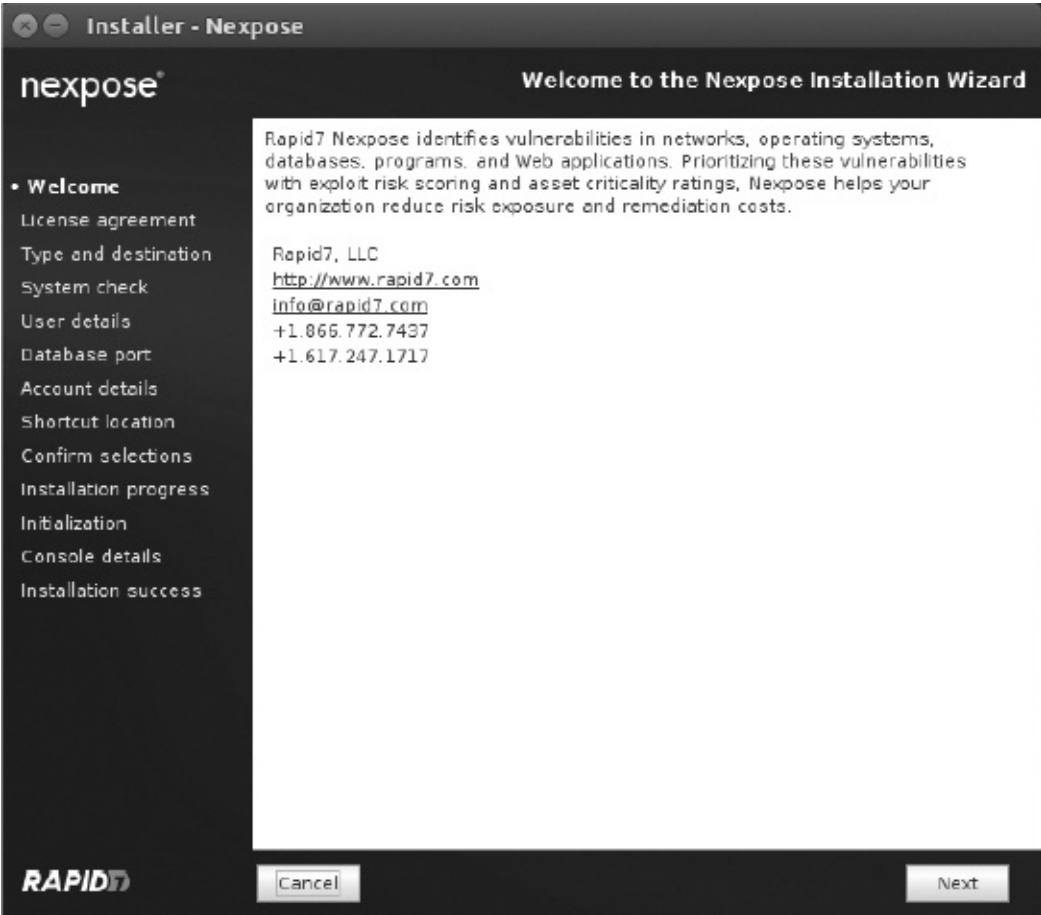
Installer - Nexpose

nexpose®

Welcome to the Nexpose Installation Wizard

• Welcome
License agreement
Type and destination
System check
User details
Database port
Account details
Shortcut location
Confirm selections
Installation progress
Initialization
Console details
Installation success

Rapid7 Nexpose identifies vulnerabilities in networks, operating systems, databases, programs, and Web applications. Prioritizing these vulnerabilities with exploit risk scoring and asset criticality ratings, Nexpose helps your organization reduce risk exposure and remediation costs.

Rapid7, LLC
http://www.rapid7.com
info@rapid7.com
+1.866.772.7437
+1.617.247.1717

RAPID7

Cancel

Next